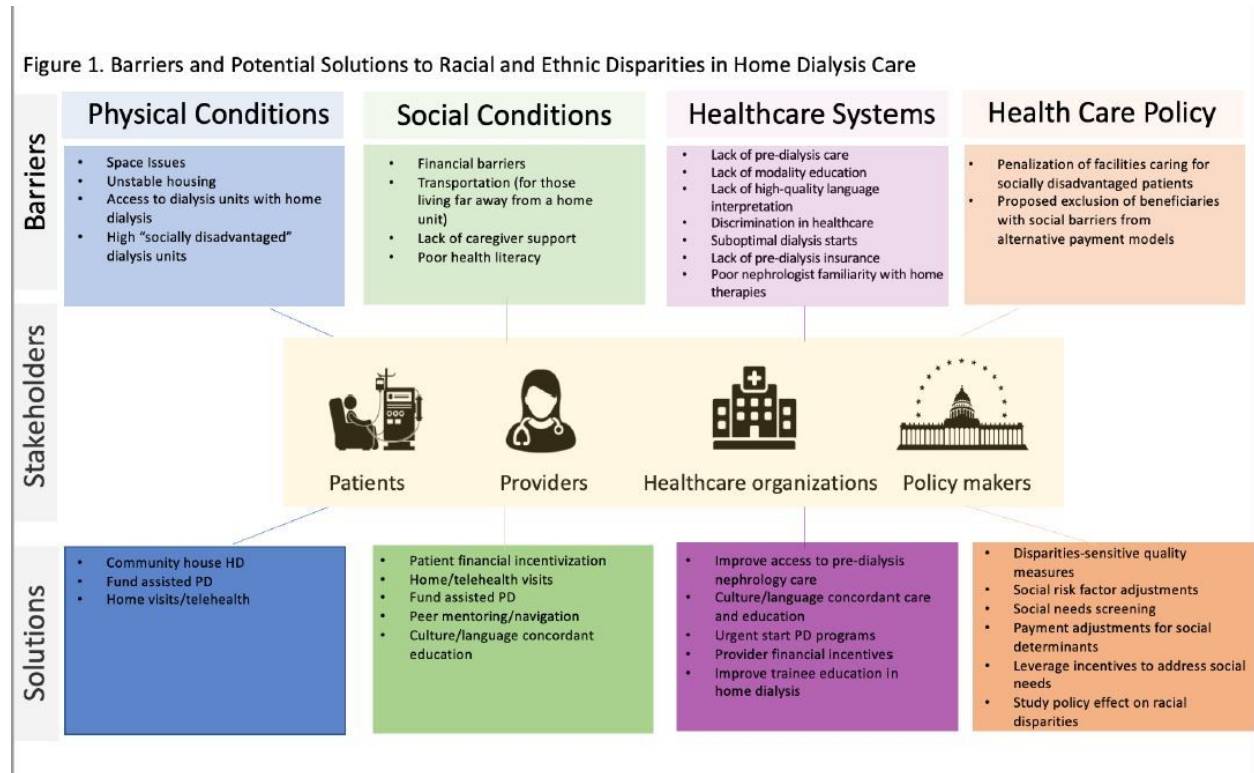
Figure 1. Barriers and Potential Solutions to Racial and Ethnic Disparities in Home Dialysis Care

Barriers

Physical Conditions

- Space Issues
- Unstable housing
- Access to dialysis units with home dialysis
- High "socially disadvantaged" dialysis units

Social Conditions

- Financial barriers
- Transportation (for those living far away from a home unit)
- Lack of caregiver support
- Poor health literacy

Healthcare Systems

- Lack of pre-dialysis care
- Lack of modality education
- Lack of high-quality language interpretation
- Discrimination in healthcare
- Suboptimal dialysis starts
- Lack of pre-dialysis insurance
- Poor nephrologist familiarity with home therapies

Health Care Policy

- Penalization of facilities caring for socially disadvantaged patients
- Proposed exclusion of beneficiaries with social barriers from alternative payment models

Stakeholders

Patients

Providers

Healthcare organizations

Policy makers

Solutions

- Community house HD
- Fund assisted PD
- Home visits/telehealth

- Patient financial incentivization
- Home/telehealth visits
- Fund assisted PD
- Peer mentoring/navigation
- Culture/language concordant education

- Improve access to pre-dialysis nephrology care
- Culture/language concordant care and education
- Urgent start PD programs
- Provider financial incentives
- Improve trainee education in home dialysis

- Disparities-sensitive quality measures
- Social risk factor adjustments
- Social needs screening
- Payment adjustments for social determinants
- Leverage incentives to address social needs
- Study policy effect on racial disparities